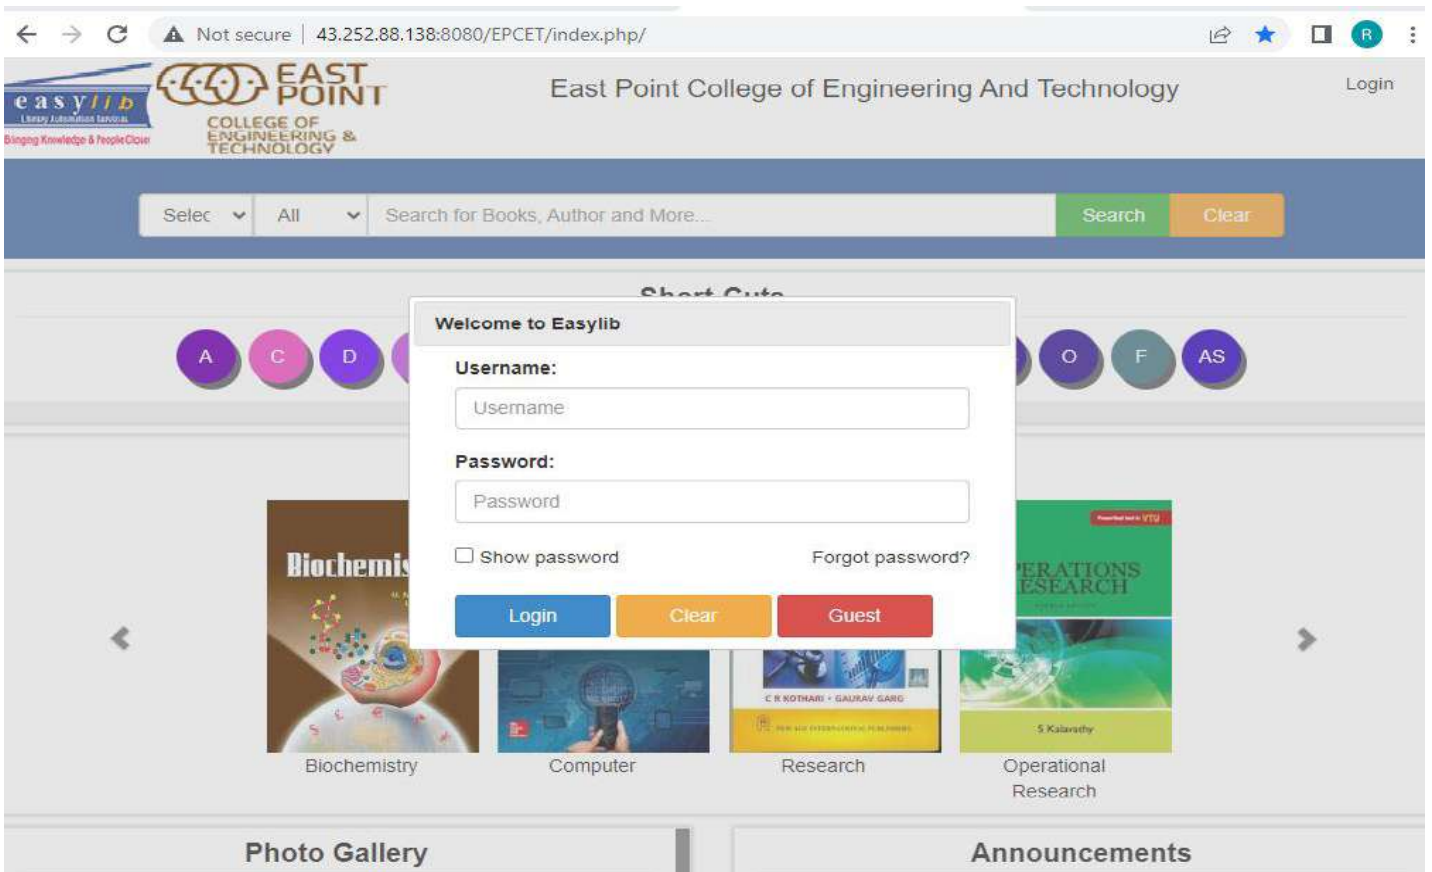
Not secure | 43.252.88.138:8080/EPCET/index.php/

R

easylib
Library Automation Services
Bringing Knowledge & People Closer

EAST POINT
COLLEGE OF ENGINEERING & TECHNOLOGY

East Point College of Engineering And Technology

Login

Selec | All | Search for Books, Author and More... | Search | Clear

Short Cuts

A C D O F AS

Welcome to Easylib

Username:

Username

Password:

Password

Show password

Forgot password?

Login Clear Guest

Biochemis

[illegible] VTU

PERATIONS ESEARCH

C R KOTHARI • GAURAV GARG

S Kalavathy

Biochemistry

Computer

Research

Operational Research

Photo Gallery

Announcements